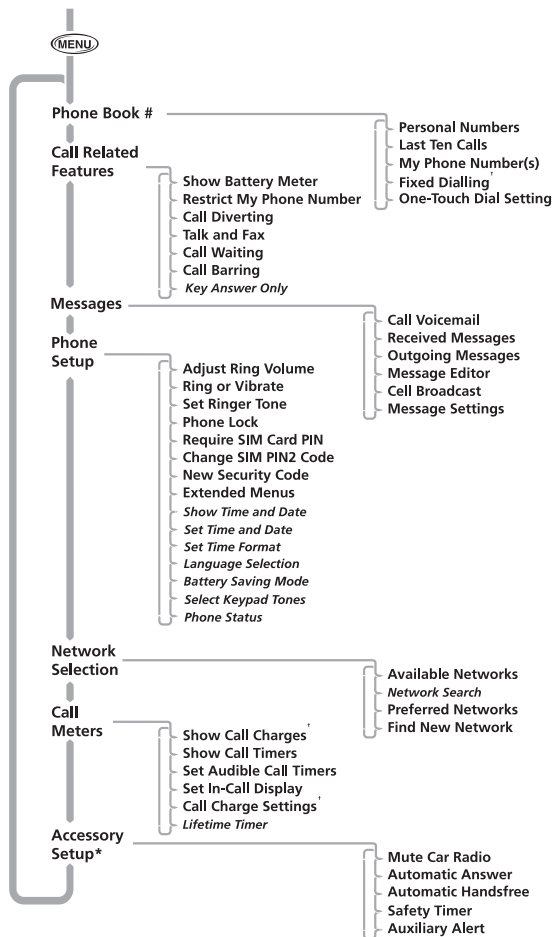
MENU

Phone Book #

Personal Numbers
Last Ten Calls
My Phone Number(s)
Fixed Dialling†
One-Touch Dial Setting

Call Related Features

Show Battery Meter
Restrict My Phone Number
Call Diverting
Talk and Fax
Call Waiting
Call Barring
Key Answer Only

Messages

Call Voicemail
Received Messages
Outgoing Messages
Message Editor
Cell Broadcast
Message Settings

Phone Setup

Adjust Ring Volume
Ring or Vibrate
Set Ringer Tone
Phone Lock
Require SIM Card PIN
Change SIM PIN2 Code
New Security Code
Extended Menus
Show Time and Date
Set Time and Date
Set Time Format
Language Selection
Battery Saving Mode
Select Keypad Tones
Phone Status

Network Selection

Available Networks
Network Search
Preferred Networks
Find New Network

Call Meters

Show Call Charges†
Show Call Timers
Set Audible Call Timers
Set In-Call Display
Call Charge Settings†
Lifetime Timer

Accessory Setup*

Mute Car Radio
Automatic Answer
Automatic Handsfree
Safety Timer
Auxiliary Alert